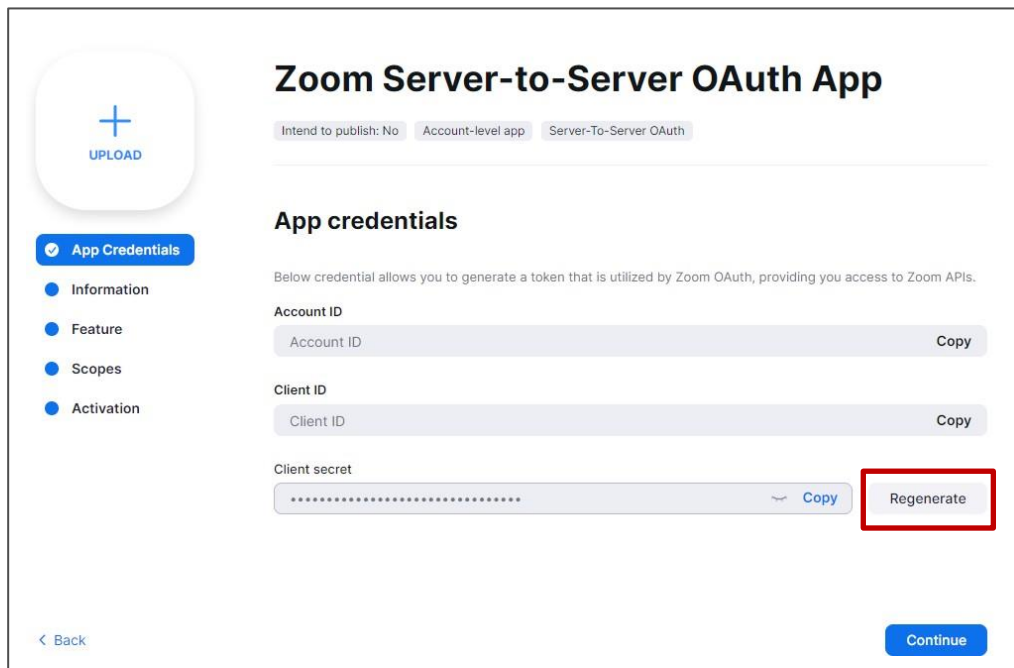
UPLOAD

App Credentials
Information
Feature
Scopes
Activation

Zoom Server-to-Server OAuth App

Intend to publish: No Account-level app Server-To-Server OAuth

App credentials

Below credential allows you to generate a token that is utilized by Zoom OAuth, providing you access to Zoom APIs.

Account ID
Account ID Copy

Client ID
Client ID Copy

Client secret
•••••••••••••••••••••••••••••••• Copy Regenerate

< Back

Continue